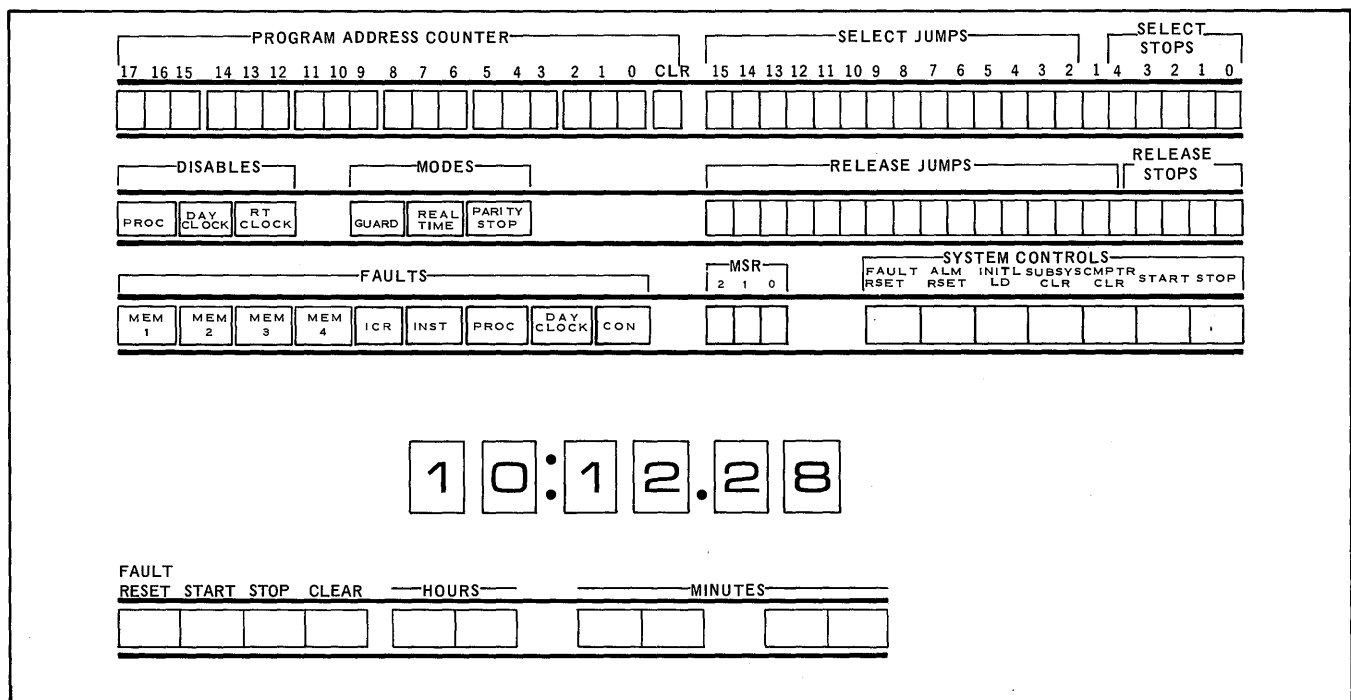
PROGRAM ADDRESS COUNTER

17 16 15 14 13 12 11 10 9 8 7 6 5 4 3 2 1 0 CLR

SELECT JUMPS

15 14 13 12 11 10 9 8 7 6 5 4 3 2 1

SELECT STOPS

4 3 2 1 0

DISABLES

PROC DAY CLOCK RT CLOCK

MODES

GUARD REAL TIME PARITY STOP

RELEASE JUMPS

RELEASE STOPS

FAULTS

MEM 1 MEM 2 MEM 3 MEM 4 ICR INST PROC DAY CLOCK CON

MSR

2 1 0

SYSTEM CONTROLS

FAULT RSET ALM RSET INITL LD SUBSYS CLR CMPTR CLR START STOP

10:12.28

FAULT RESET START STOP CLEAR

HOURS

MINUTES